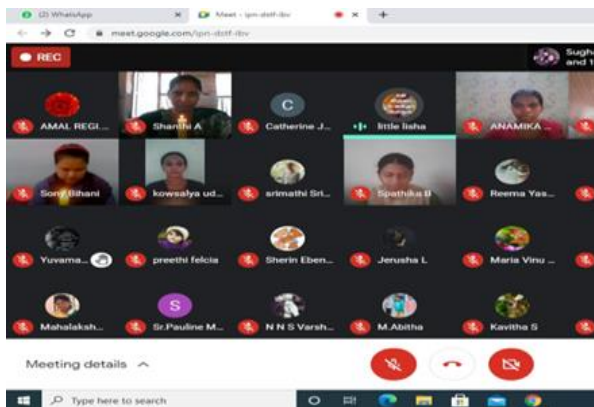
(2) WhatsApp
Meet - ipn-dstf-ibv
meet.google.com/ipn-dstf-ibv
REC
Sugh
and t
C
AMAL REGI...
Shanthi A
Catherine J...
little lisha
ANAMIKA ...
Sony Bihani
kowsalya ud...
srimathi Sri...
Spathika B
Reema Yas...
Yuvama...
preethi felcia
Sherin Eben...
Jerusha L
Maria Vinu ...
S
Mahalaksh...
Sr.Pauline M...
N N S Varsh...
M.Abitha
Kavitha S
Meeting details
Type here to search